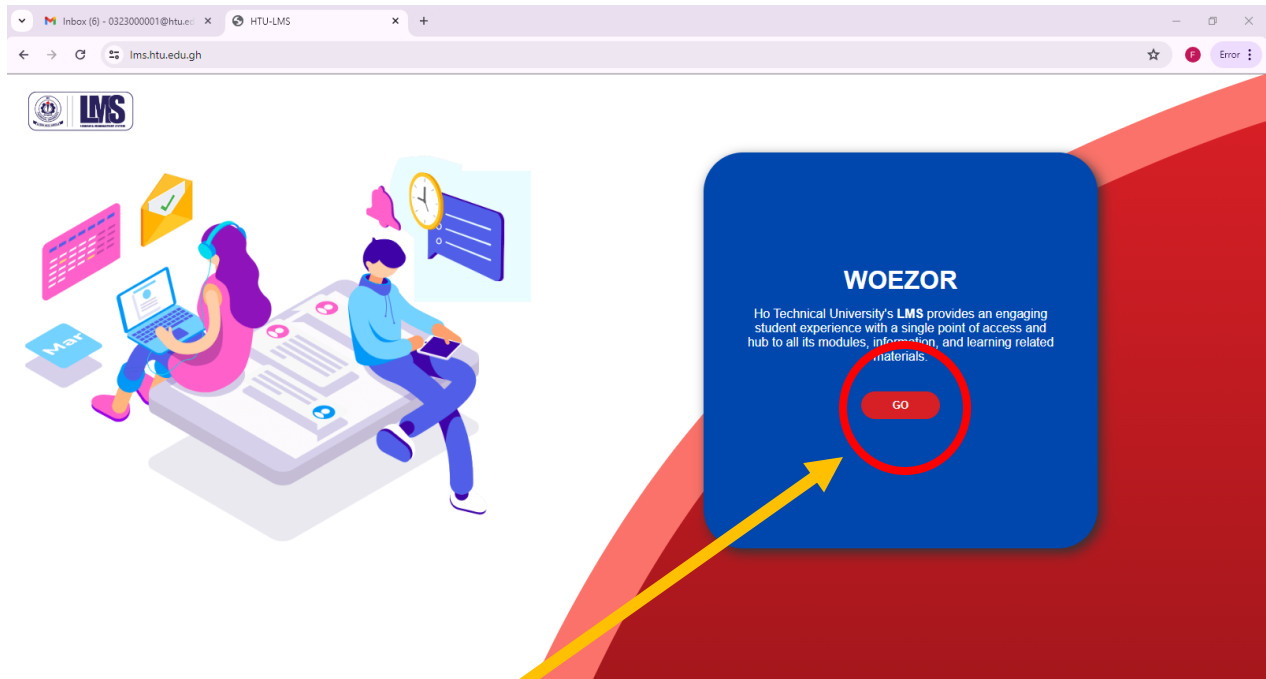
Inbox (6) - 0323000001@htu.ed ×
HTU-LMS ×
+
lms.htu.edu.gh
F
Error

LMS

Mar

WOEZOR

Ho Technical University's **LMS** provides an engaging student experience with a single point of access and hub to all its modules, information, and learning related materials.

GO